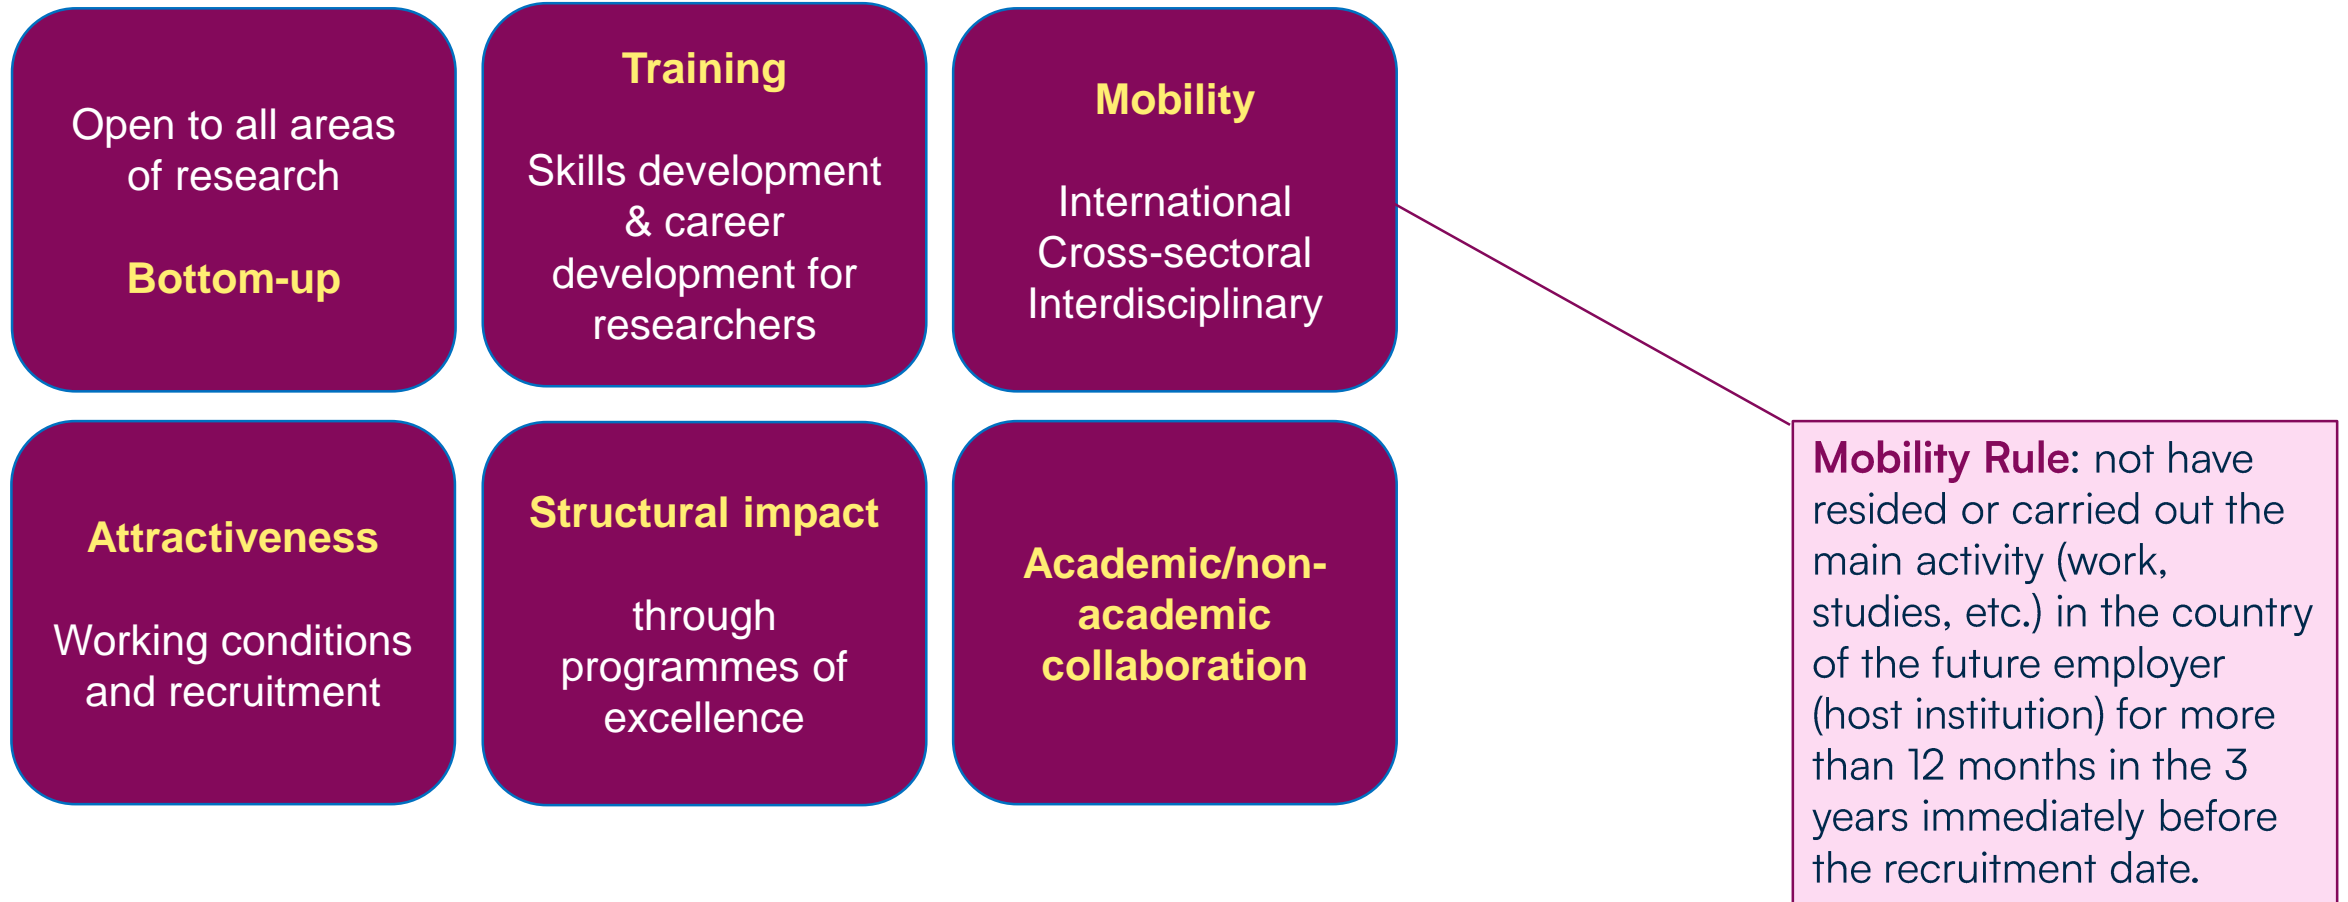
Open to all areas of research

Bottom-up

Training

Skills development & career development for researchers

Mobility

International
Cross-sectoral
Interdisciplinary

Attractiveness

Working conditions and recruitment

Structural impact

through programmes of excellence

Academic/non-academic collaboration

Mobility Rule: not have resided or carried out the main activity (work, studies, etc.) in the country of the future employer (host institution) for more than 12 months in the 3 years immediately before the recruitment date.